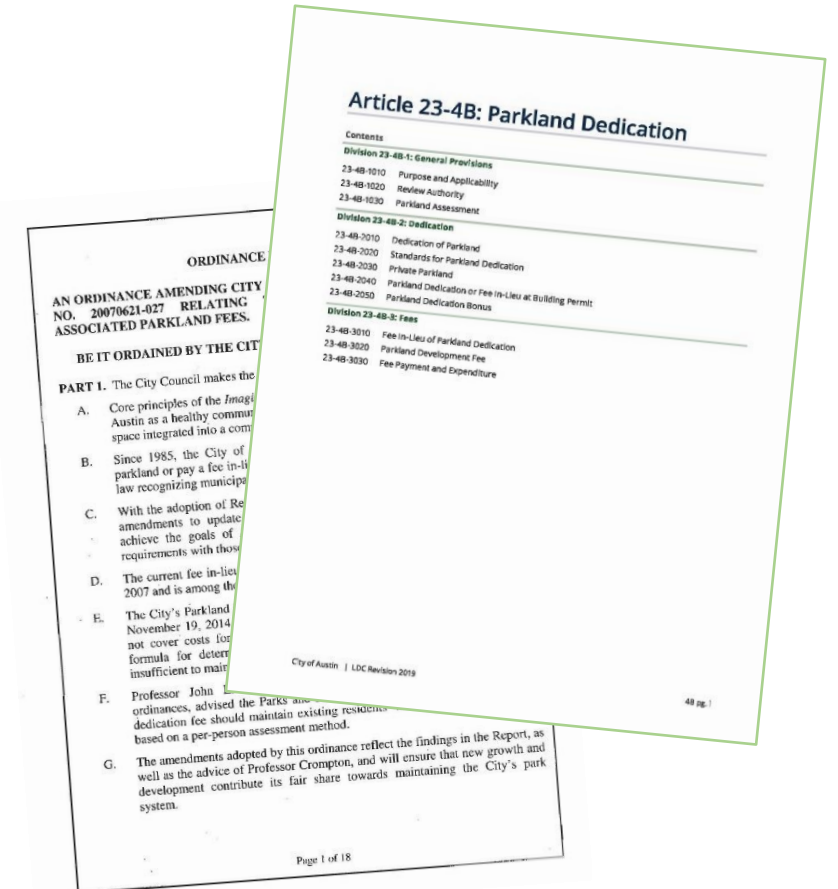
ORDINANCE

AN ORDINANCE AMENDING CITY NO. 20070621-027 RELATING ASSOCIATED PARKLAND FEES.

BE IT ORDAINED BY THE CIT

PART 1. The City Council makes the

A. Core principles of the Imag Austin as a healthy commun space integrated into a com

B. Since 1985, the City of parkland or pay a fee in-li law recognizing municipa

C. With the adoption of Re amendments to update achieve the goals of requirements with those

D. The current fee in-lieu 2007 and is among th

E. The City's Parkland November 19, 2014 not cover costs for formula for determ insufficient to main

F. Professor John ordinances, advised the Parks and dedication fee should maintain existing residents based on a per-person assessment method.

G. The amendments adopted by this ordinance reflect the findings in the Report, as well as the advice of Professor Crompton, and will ensure that new growth and development contribute its fair share towards maintaining the City's park system.

Page 1 of 18

Article 23-4B: Parkland Dedication

Contents

Division 23-4B-1: General Provisions
23-4B-1010 Purpose and Applicability
23-4B-1020 Review Authority
23-4B-1030 Parkland Assessment

Division 23-4B-2: Dedication
23-4B-2010 Dedication of Parkland
23-4B-2020 Standards for Parkland Dedication
23-4B-2030 Private Parkland
23-4B-2040 Parkland Dedication or Fee In-Lieu at Building Permit
23-4B-2050 Parkland Dedication Bonus

Division 23-4B-3: Fees
23-4B-3010 Fee In-Lieu of Parkland Dedication
23-4B-3020 Parkland Development Fee
23-4B-3030 Fee Payment and Expenditure

City of Austin | LDC Revision 2019

4B pg. 1